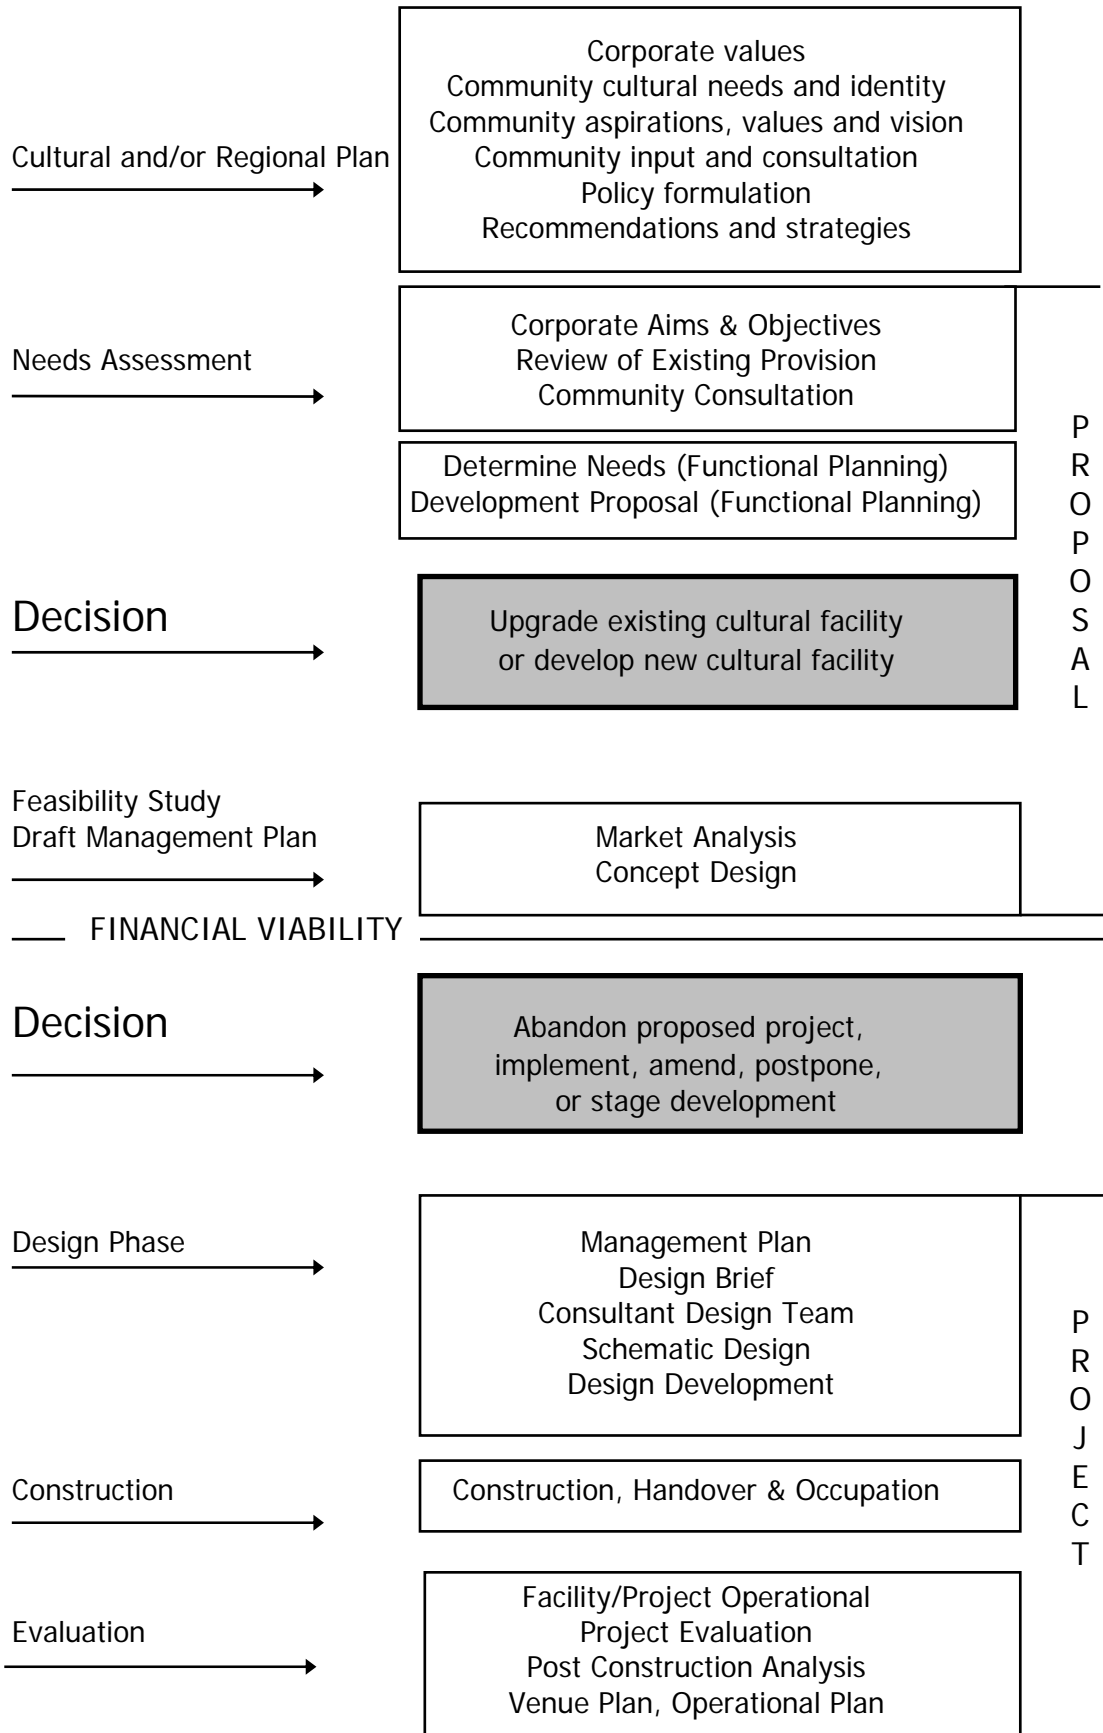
Cultural and/or Regional Plan

Corporate values
Community cultural needs and identity
Community aspirations, values and vision
Community input and consultation
Policy formulation
Recommendations and strategies

Needs Assessment

Corporate Aims & Objectives
Review of Existing Provision
Community Consultation

Determine Needs (Functional Planning)
Development Proposal (Functional Planning)

PROPOSAL

Decision

Upgrade existing cultural facility or develop new cultural facility

Feasibility Study
Draft Management Plan

Market Analysis
Concept Design

FINANCIAL VIABILITY

Decision

Abandon proposed project, implement, amend, postpone, or stage development

Design Phase

Management Plan
Design Brief
Consultant Design Team
Schematic Design
Design Development

PROJECT

Construction

Construction, Handover & Occupation

Evaluation

Facility/Project Operational
Project Evaluation
Post Construction Analysis
Venue Plan, Operational Plan